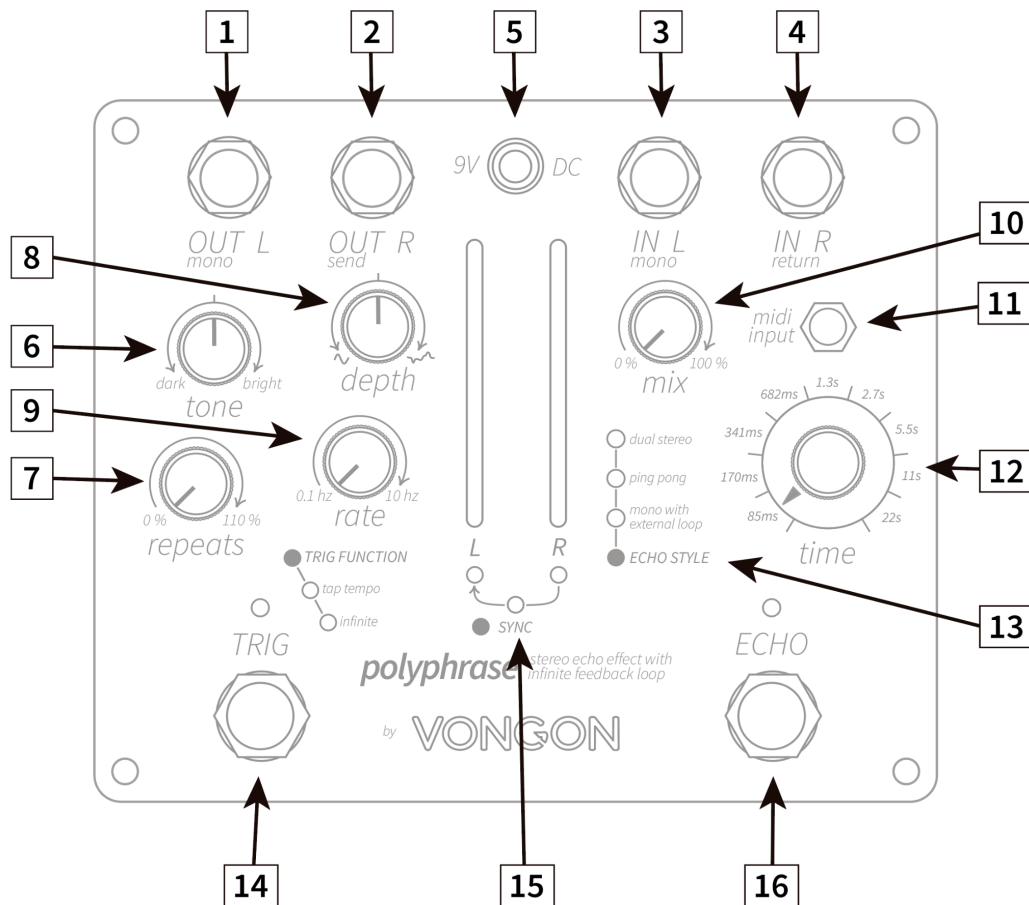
1 2 5 3 4

9V DC

OUT L
mono

OUT R
send

IN L
mono

IN R
return

8

10

midi input

11

6

tone
dark bright

depth

mix
0 % 100 %

9

7

repeats
0 % 110 %

rate
0.1 hz 10 hz

dual stereo
ping pong
mono with external loop
ECHO STYLE

682ms 1.3s 2.7s 5.5s 341ms 11s 170ms 85ms 22s

time

12

L R

TRIG FUNCTION
tap tempo
infinite

SYNC

13

TRIG

ECHO

polyphrase stereo echo effect with infinite feedback loop

by VONGON

14 15 16